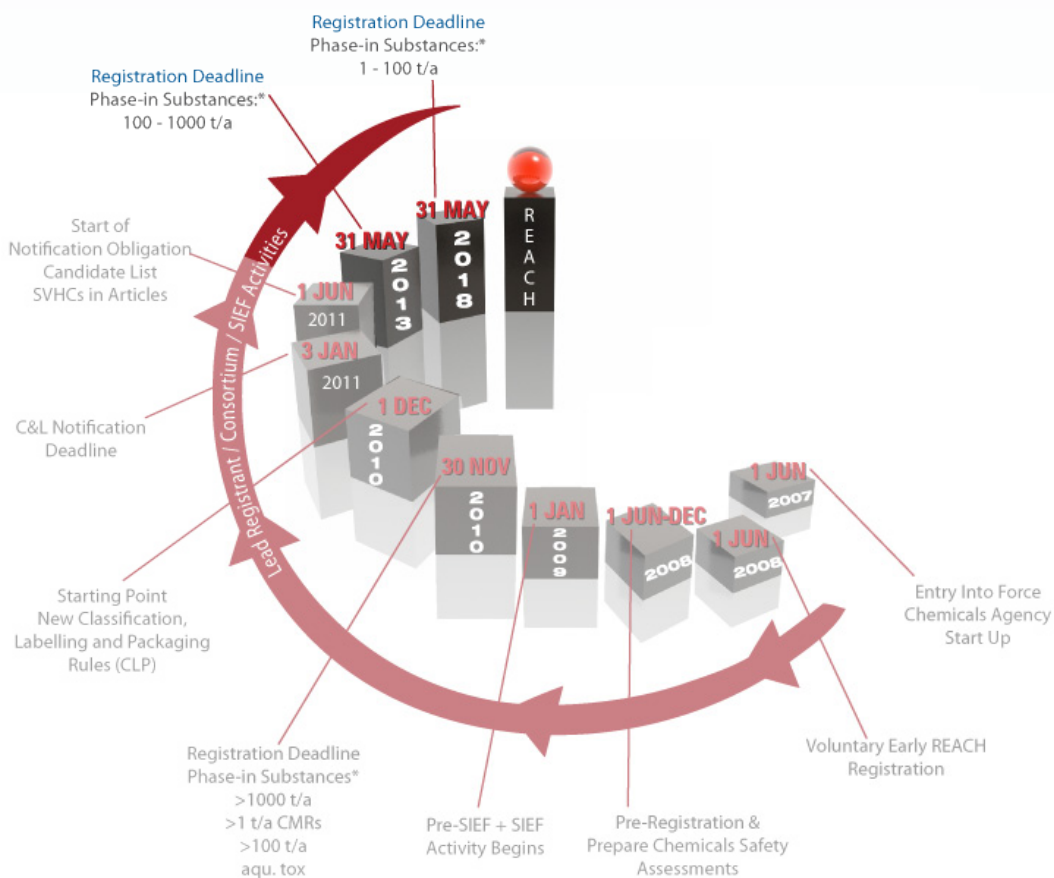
Registration Deadline
Phase-in Substances:*
1 - 100 t/a

Registration Deadline
Phase-in Substances:*
100 - 1000 t/a

Start of
Notification Obligation
Candidate List
SVHCs in Articles

31 MAY
2013

31 MAY
2018

REACH

1 JUN
2011

3 JAN
2011

C&L Notification
Deadline

1 DEC
2010

Lead Registrant / Consortium / SIEF Activities

30 NOV
2010

1 JAN
2009

1 JUN-DEC
2008

1 JUN
2008

1 JUN
2007

Starting Point
New Classification,
Labelling and Packaging
Rules (CLP)

Entry Into Force
Chemicals Agency
Start Up

Voluntary Early REACH
Registration

Registration Deadline
Phase-in Substances*
>1000 t/a
>1 t/a CMRs
>100 t/a
aqu. tox

Pre-SIEF + SIEF
Activity Begins

Pre-Registration &
Prepare Chemicals Safety
Assessments